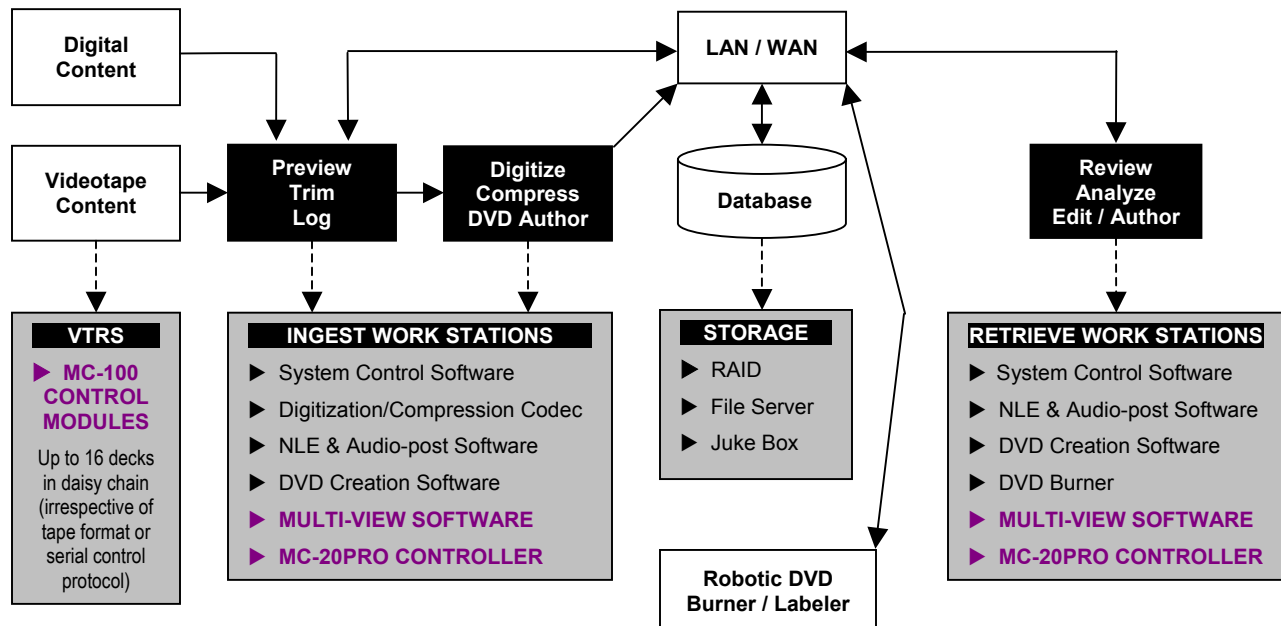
Digital Content

LAN / WAN

Videotape Content

Preview Trim Log

Digitize Compress DVD Author

Database

Review Analyze Edit / Author

VTRS

▶ MC-100 CONTROL MODULES

Up to 16 decks in daisy chain (irrespective of tape format or serial control protocol)

INGEST WORK STATIONS

▶ System Control Software

▶ Digitization/Compression Codec

▶ NLE & Audio-post Software

▶ DVD Creation Software

▶ MULTI-VIEW SOFTWARE

▶ MC-20PRO CONTROLLER

STORAGE

▶ RAID

▶ File Server

▶ Juke Box

RETRIEVE WORK STATIONS

▶ System Control Software

▶ NLE & Audio-post Software

▶ DVD Creation Software

▶ DVD Burner

▶ MULTI-VIEW SOFTWARE

▶ MC-20PRO CONTROLLER

Robotic DVD Burner / Labeler